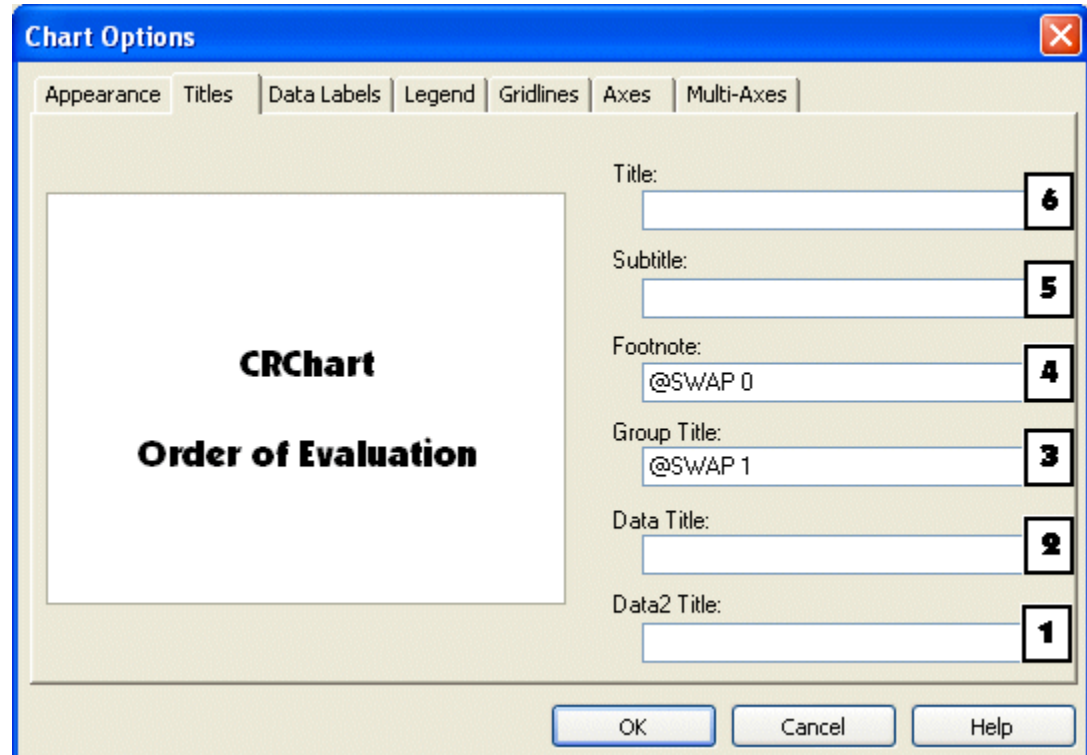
Chart Options

Appearance | Titles | Data Labels | Legend | Gridlines | Axes | Multi-Axes

CRChart

Order of Evaluation

Title:
6

Subtitle:
5

Footnote:
@SWAP 0
4

Group Title:
@SWAP 1
3

Data Title:
2

Data2 Title:
1

OK
Cancel
Help